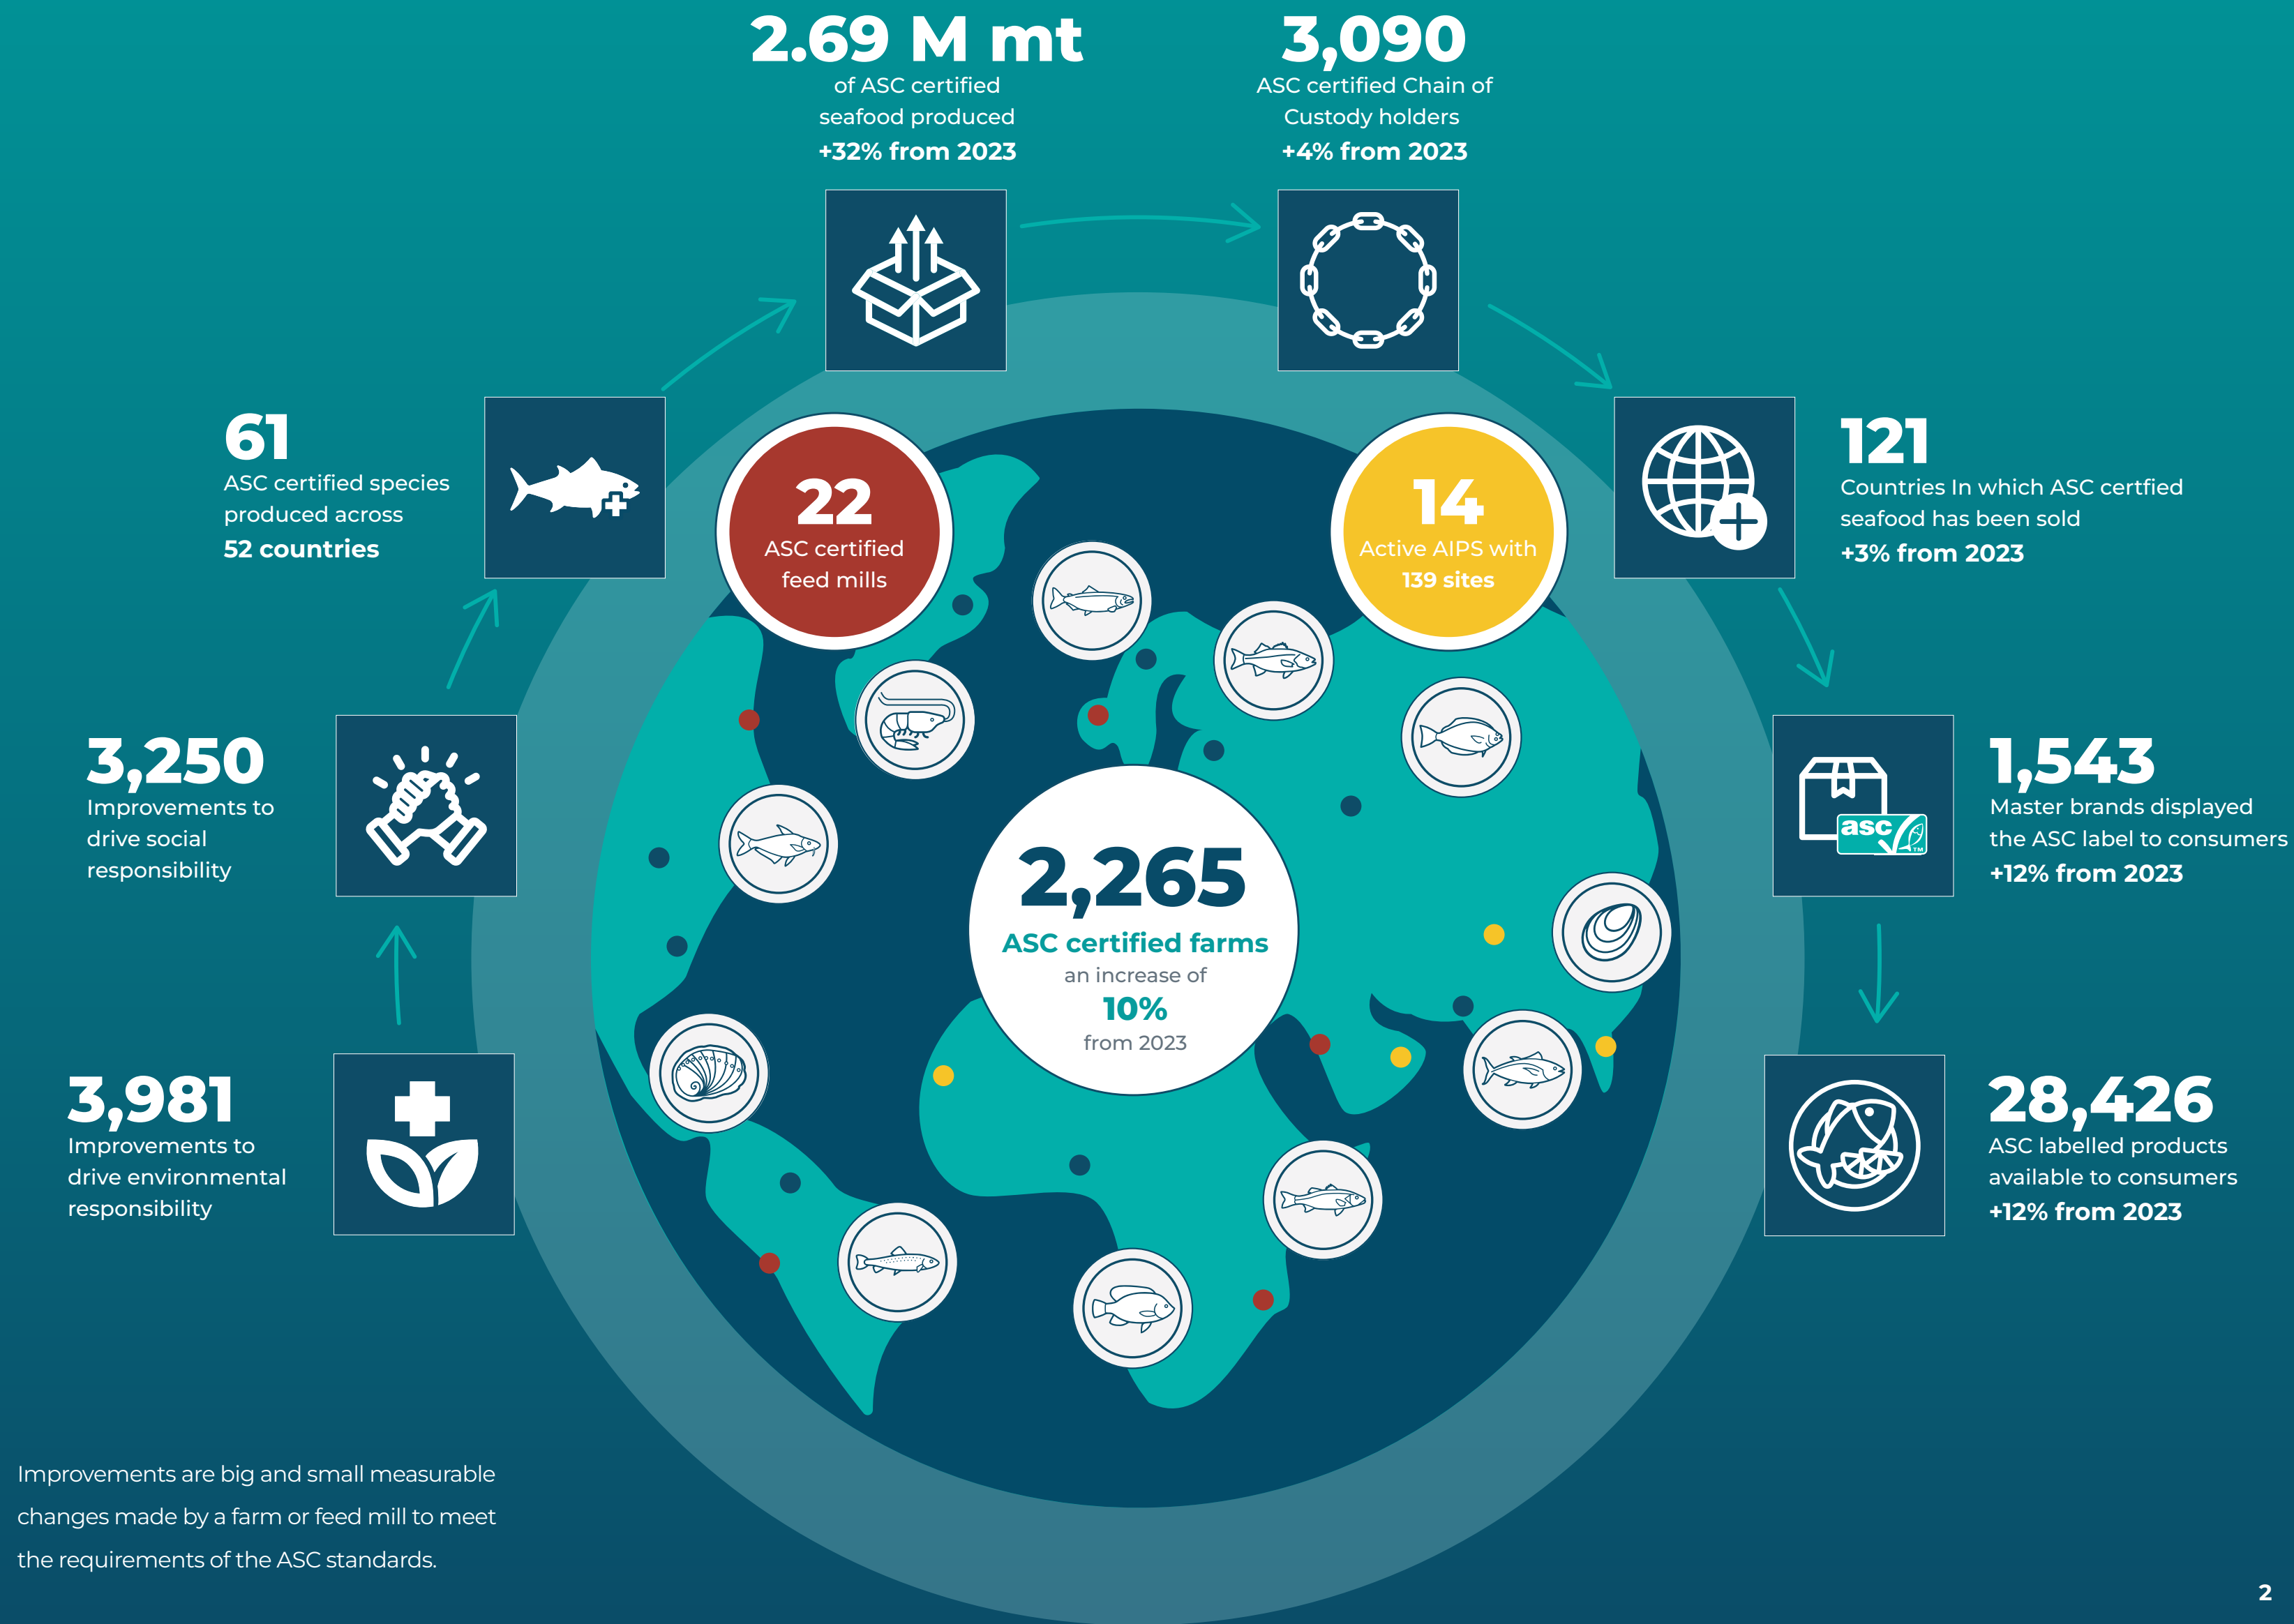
2.69 M mt
of ASC certified seafood produced
+32% from 2023

3,090
ASC certified Chain of Custody holders
+4% from 2023

61
ASC certified species produced across
52 countries

22
ASC certified feed mills

14
Active AIPS with
139 sites

121
Countries In which ASC certfied seafood has been sold
+3% from 2023

3,250
Improvements to drive social responsibility

2,265
ASC certified farms
an increase of
10%
from 2023

1,543
Master brands displayed the ASC label to consumers
+12% from 2023

asc

3,981
Improvements to drive environmental responsibility

28,426
ASC labelled products available to consumers
+12% from 2023

Improvements are big and small measurable changes made by a farm or feed mill to meet the requirements of the ASC standards.

2